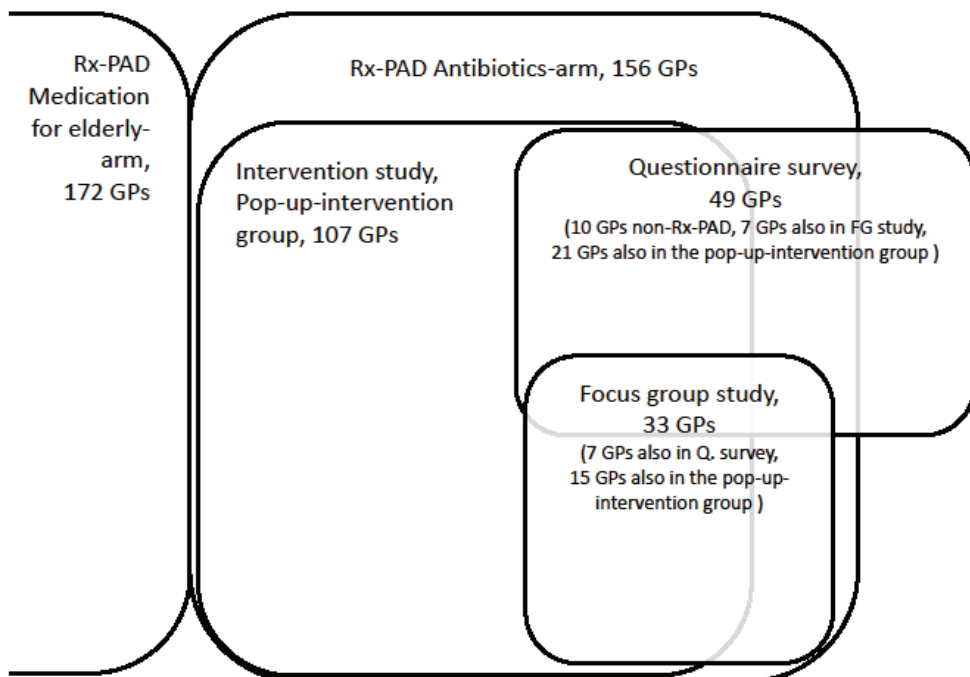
Rx-PAD Medication for elderly-arm, 172 GPs

Rx-PAD Antibiotics-arm, 156 GPs

Intervention study, Pop-up-intervention group, 107 GPs

Questionnaire survey, 49 GPs
(10 GPs non-Rx-PAD, 7 GPs also in FG study, 21 GPs also in the pop-up-intervention group )

Focus group study, 33 GPs
(7 GPs also in Q. survey, 15 GPs also in the pop-up-intervention group )